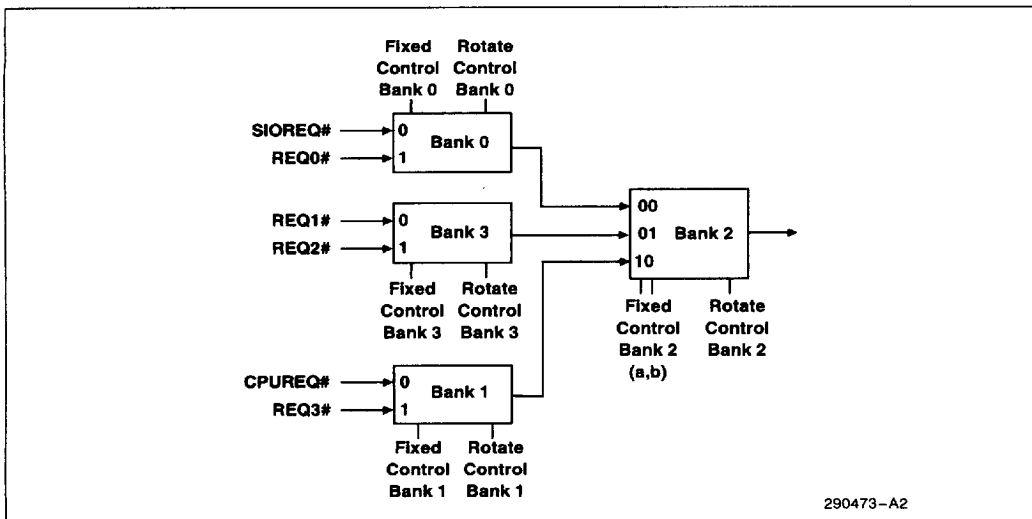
Fixed Control Bank 0

Rotate Control Bank 0

SIOREQ#

REQ0#

0

1

Bank 0

REQ1#

REQ2#

0

1

Bank 3

Fixed Control Bank 3

Rotate Control Bank 3

CPUREQ#

REQ3#

0

1

Bank 1

Fixed Control Bank 1

Rotate Control Bank 1

00

01

10

Bank 2

Fixed Control Bank 2 (a,b)

Rotate Control Bank 2

290473–A2